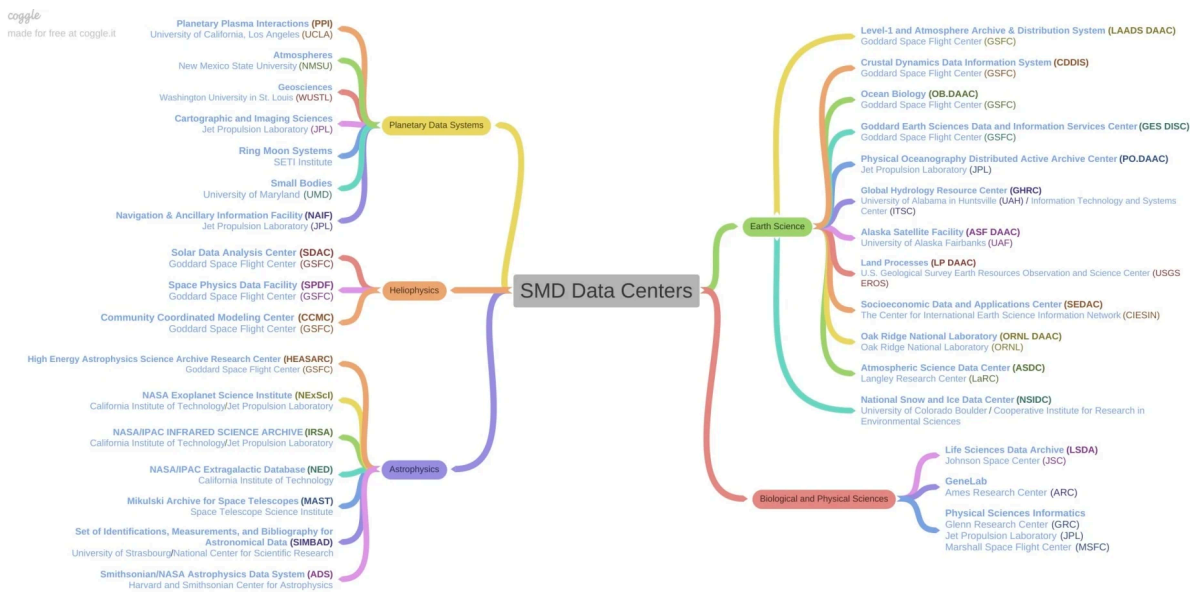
coggle
made for free at coggle.it

SMD Data Centers

Planetary Data Systems

Planetary Plasma Interactions (PPI)
University of California, Los Angeles (UCLA)

Atmospheres
New Mexico State University (NMSU)

Geosciences
Washington University in St. Louis (WUSTL)

Cartographic and Imaging Sciences
Jet Propulsion Laboratory (JPL)

Ring Moon Systems
SETI Institute

Small Bodies
University of Maryland (UMD)

Navigation & Ancillary Information Facility (NAIF)
Jet Propulsion Laboratory (JPL)

Heliophysics

Solar Data Analysis Center (SDAC)
Goddard Space Flight Center (GSFC)

Space Physics Data Facility (SPDF)
Goddard Space Flight Center (GSFC)

Community Coordinated Modeling Center (CCMC)
Goddard Space Flight Center (GSFC)

Astrophysics

High Energy Astrophysics Science Archive Research Center (HEASARC)
Goddard Space Flight Center (GSFC)

NASA Exoplanet Science Institute (NExScI)
California Institute of Technology/Jet Propulsion Laboratory

NASA/IPAC INFRARED SCIENCE ARCHIVE (IRSA)
California Institute of Technology/Jet Propulsion Laboratory

NASA/IPAC Extragalactic Database (NED)
California Institute of Technology

Mikulski Archive for Space Telescopes (MAST)
Space Telescope Science Institute

Set of Identifications, Measurements, and Bibliography for Astronomical Data (SIMBAD)
University of Strasbourg/National Center for Scientific Research

Smithsonian/NASA Astrophysics Data System (ADS)
Harvard and Smithsonian Center for Astrophysics

Earth Science

Level-1 and Atmosphere Archive & Distribution System (LAADS DAAC)
Goddard Space Flight Center (GSFC)

Crustal Dynamics Data Information System (CDDIS)
Goddard Space Flight Center (GSFC)

Ocean Biology (OB.DAAC)
Goddard Space Flight Center (GSFC)

Goddard Earth Sciences Data and Information Services Center (GES DISC)
Goddard Space Flight Center (GSFC)

Physical Oceanography Distributed Active Archive Center (PO.DAAC)
Jet Propulsion Laboratory (JPL)

Global Hydrology Resource Center (GHRC)
University of Alabama in Huntsville (UAH) / Information Technology and Systems Center (ITSC)

Alaska Satellite Facility (ASF DAAC)
University of Alaska Fairbanks (UAF)

Land Processes (LP DAAC)
U.S. Geological Survey Earth Resources Observation and Science Center (USGS EROS)

Socioeconomic Data and Applications Center (SEDAC)
The Center for International Earth Science Information Network (CIESIN)

Oak Ridge National Laboratory (ORNL DAAC)
Oak Ridge National Laboratory (ORNL)

Atmospheric Science Data Center (ASDC)
Langley Research Center (LaRC)

National Snow and Ice Data Center (NSIDC)
University of Colorado Boulder / Cooperative Institute for Research in Environmental Sciences

Biological and Physical Sciences

Life Sciences Data Archive (LSDA)
Johnson Space Center (JSC)

GeneLab
Ames Research Center (ARC)

Physical Sciences Informatics
Glenn Research Center (GRC)
Jet Propulsion Laboratory (JPL)
Marshall Space Flight Center (MSFC)